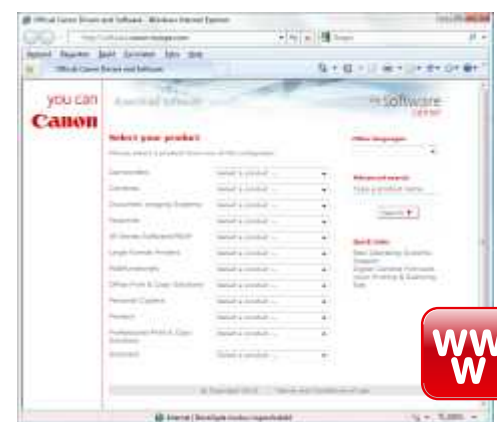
Official Canon Drivers and Software - Windows Internet Explorer

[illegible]

Favorites Favorites Tools Help

Official Canon Drivers and Software

you can
Canon

Download Software

Software
Center

Select your product

Please select a product from one of the categories

| | |
|---|---|
| Camcorders | Select a product ... |
| Cameras | Select a product ... |
| Document Imaging Systems | Select a product ... |
| Facsimile | Select a product ... |
| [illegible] | Select a product ... |
| Large Format Printers | Select a product ... |
| Multifunctionals | Select a product ... |
| Office Print & Copy Solutions | Select a product ... |
| Personal Copiers | Select a product ... |
| Printers | Select a product ... |
| Professional Print & Copy Solutions | Select a product ... |
| Scanners | Select a product ... |

Other languages

Advanced search

Type a product name

Search

Quick links

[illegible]
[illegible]
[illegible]
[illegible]

© Copyright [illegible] | Terms and Conditions of use

Internet | Protected Mode: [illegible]

WWW